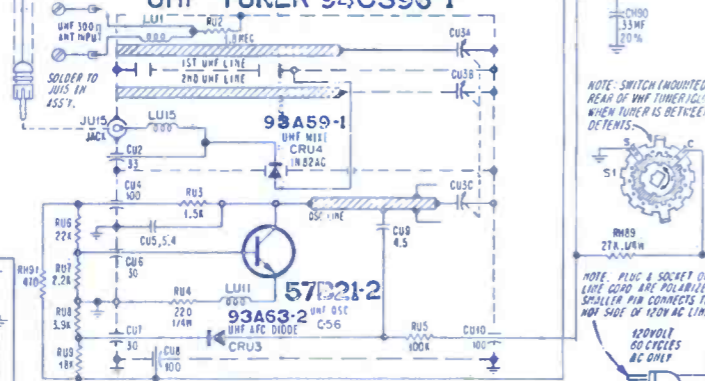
UHF TUNER 94C396-1

UHF 300Ω ANT INPUT
LU1
RU2
LU2
1ST UHF LINE
2ND UHF LINE
CU3A
CU3B
SOLDER TO JU15 IN 455T.
JU15 JACK
LU15
93A59-1
UHF MIXER
CRU4
IN82AC
CU2
33
CU4
100
RU3
1.5K
CU3C
OSC LINE
RU6
22K
CU5 5.4
CU9
4.5
RU7
2.2K
CU6
30
RH91
470
RU4
220
1/4W
LU11
57B21-2
RU8
3.9K
93A63-2
UHF AFC DIODE
UHF OSC
C56
RU5
100K
CU10
100
CU7
30
CU8
100
CRU3
RU9
18K
CH90
33MF
20%
NOTE: SWITCH MOUNTED REAR OF VHF TUNER (S1) WHEN TUNER IS BETWEEN DETENTS.
S1
RH89
27K 1/4W
NOTE: PLUG & SOCKET ON LINE CORD ARE POLARIZED SMALLER PIN CONNECTS TO HOT SIDE OF 120V AC LINE
120VOLT
60 CYCLES
AC ONLY